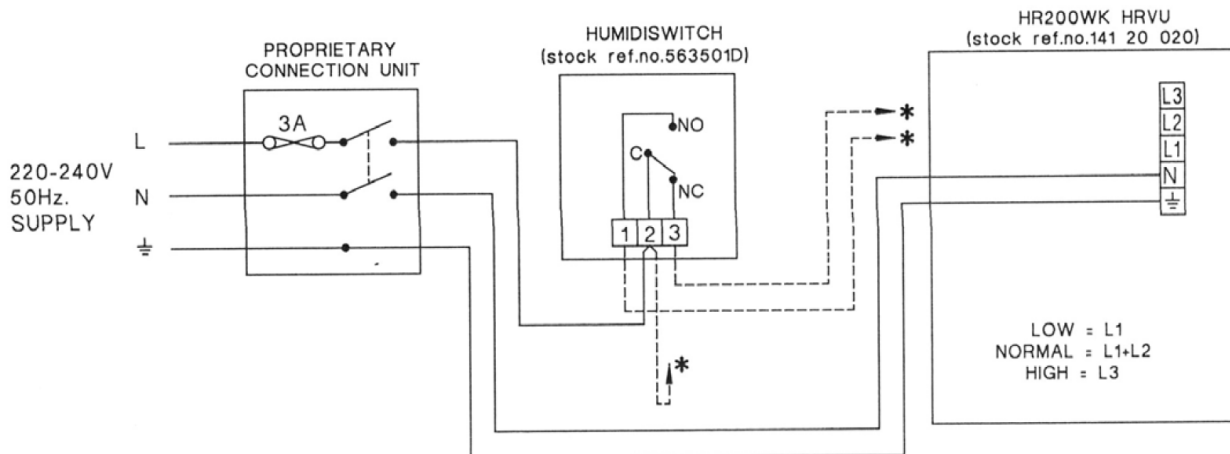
PROPRIETARY CONNECTION UNIT

HUMIDISWITCH
(stock ref.no.563501D)

HR200WK HRVU
(stock ref.no.141 20 020)

220-240V
50Hz.
SUPPLY

L
N
⏚

3A

NO
C
NC

1 2 3

*
*
*

L3
L2
L1
N
⏚

LOW = L1
NORMAL = L1+L2
HIGH = L3